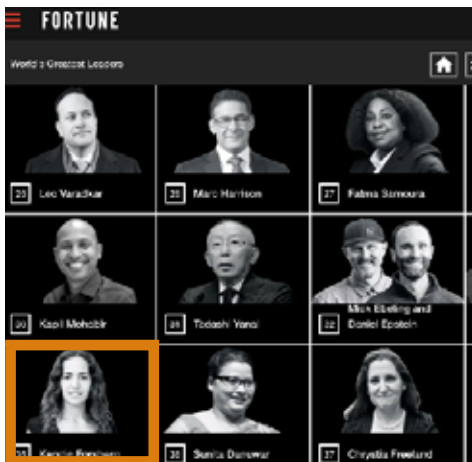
FORTUNE

World's Greatest Leaders

23 Leo Varadkar

26 Marc Harrison

27 Fatma Samoura

30 Kapil Mohabir

31 Tadashi Yanai

32 Mick Ebeling and Daniel Epstein

35 Kerem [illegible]

36 Sunita Danuwar

37 Chrystia Freeland